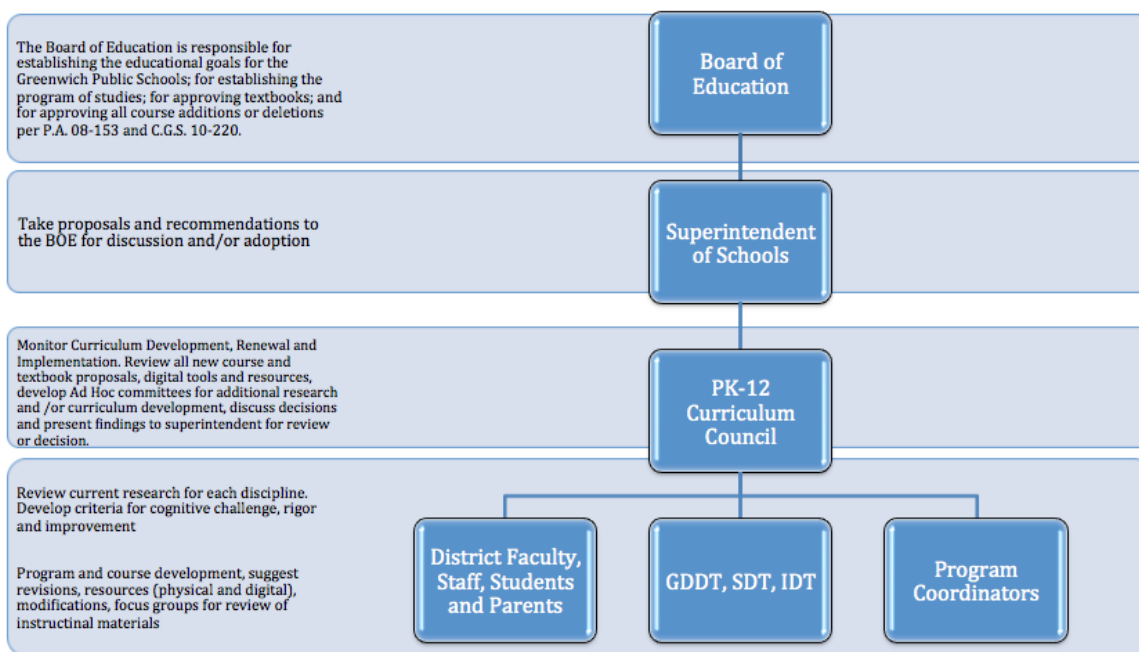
The Board of Education is responsible for establishing the educational goals for the Greenwich Public Schools; for establishing the program of studies; for approving textbooks; and for approving all course additions or deletions per P.A. 08-153 and C.G.S. 10-220.

Board of Education

Take proposals and recommendations to the BOE for discussion and/or adoption

Superintendent of Schools

Monitor Curriculum Development, Renewal and Implementation. Review all new course and textbook proposals, digital tools and resources, develop Ad Hoc committees for additional research and /or curriculum development, discuss decisions and present findings to superintendent for review or decision.

PK-12 Curriculum Council

Review current research for each discipline. Develop criteria for cognitive challenge, rigor and improvement

Program and course development, suggest revisions, resources (physical and digital), modifications, focus groups for review of instructinal materials

District Faculty, Staff, Students and Parents

GDDT, SDT, IDT

Program Coordinators